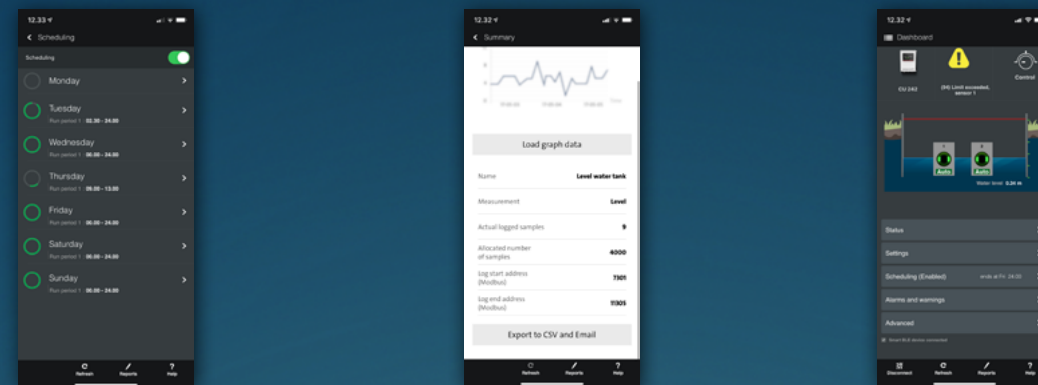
12.33

Scheduling

Scheduling

Monday

Tuesday
Run period 1 02.30 - 24.00

Wednesday
Run period 1 06.00 - 24.00

Thursday
Run period 1 06.00 - 13.00

Friday
Run period 1 06.00 - 24.00

Saturday
Run period 1 06.00 - 24.00

Sunday
Run period 1 06.00 - 24.00

Refresh Reports Help

12.32

Summary

Load graph data

| Name | Level water tank |
|---|---|
| Measurement | Level |
| Actual logged samples | 9 |
| Allocated number of samples | 4000 |
| Log start address (Modbus) | 7301 |
| Log end address (Modbus) | 11305 |

Export to CSV and Email

Refresh Reports Help

12.32

Dashboard

CU 242

(94) Limit exceeded, sensor 1

Control

Auto Auto

Water level 0.34 m

Status

Settings

Scheduling (Enabled) ends at Fri. 24.00

Alarms and warnings

Advanced

Disconnect Refresh Reports Help